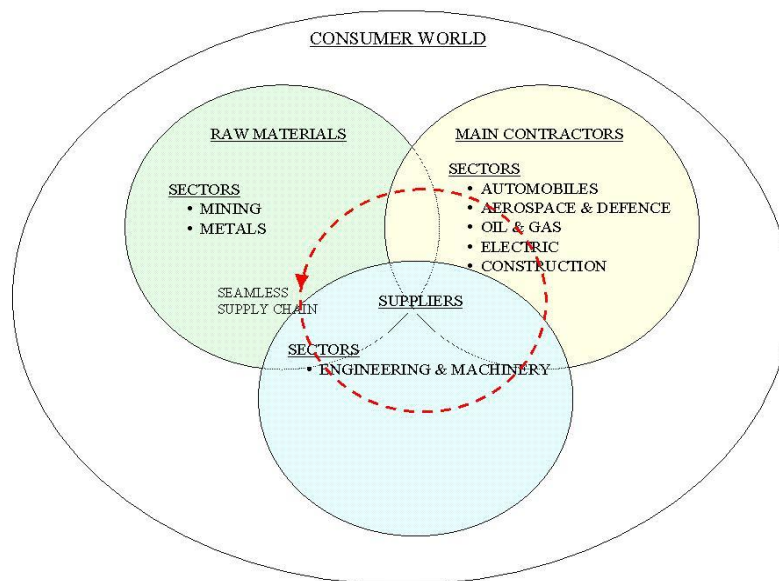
CONSUMER WORLD

RAW MATERIALS

SECTORS
• MINING
• METALS

MAIN CONTRACTORS

SECTORS
• AUTOMOBILES
• AEROSPACE & DEFENCE
• OIL & GAS
• ELECTRIC
• CONSTRUCTION

SEAMLESS SUPPLY CHAIN

SUPPLIERS

SECTORS
• ENGINEERING & MACHINERY